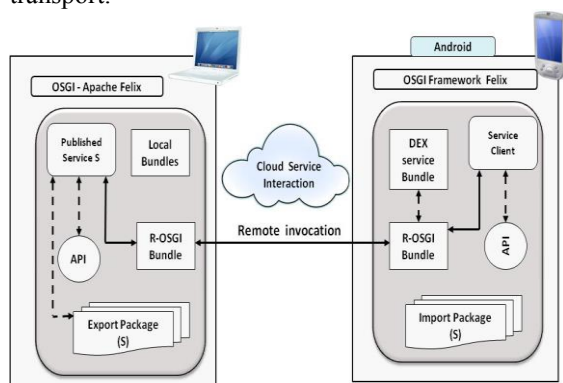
transport.

Android

OSGI - Apache Felix

OSGI Framework Felix

Published Service S

Local Bundles

Cloud Service Interaction

DEX service Bundle

Service Client

API

R-OSGI Bundle

Remote invocation

R-OSGI Bundle

API

Export Package (S)

Import Package (S)